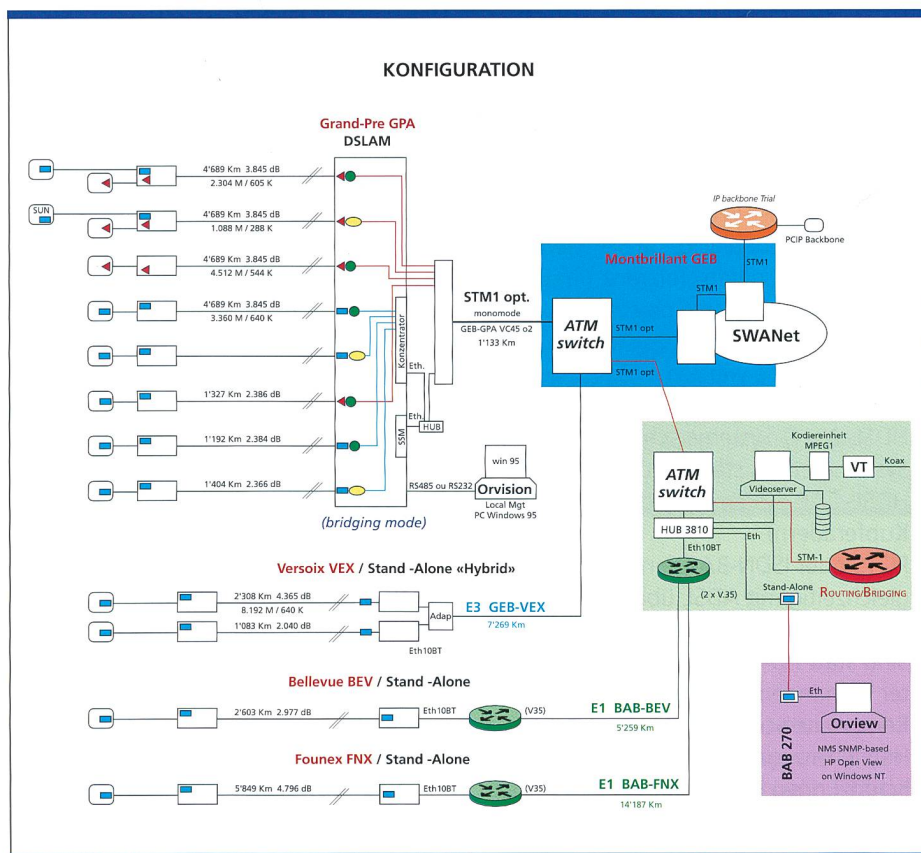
KONFIGURATION

Grand-Pre GPA
DSLAM

4'689 Km 3.845 dB
2.304 M / 605 K

SUN

4'689 Km 3.845 dB
1.088 M / 288 K

4'689 Km 3.845 dB
4.512 M / 544 K

4'689 Km 3.845 dB
3.360 M / 640 K

1'327 Km 2.386 dB

1'192 Km 2.384 dB

1'404 Km 2.366 dB

Konzentrator

Eth.

Eth.

SSM

HUB

RS485 ou RS232

win 95

Orvision
Local Mgt
PC Windows 95

(bridging mode)

STM1 opt.
monomode
GEB-GPA VC45 o2
1'133 Km

IP backbone Trial

PCIP Backbone

Montbrillant GEB

STM1

STM1

ATM switch

STM1 opt

STM1 opt

SWANet

Kodiereinheit
MPEG1

VT

Koax

ATM switch

Videoserver

HUB 3810

Eth10BT

Eth

STM-1

ROUTING/BRIDGING

(2 x V.35)

Stand-Alone

Versoix VEX / Stand -Alone «Hybrid»

2'308 Km 4.365 dB
8.192 M / 640 K

1'083 Km 2.040 dB

Adap

Eth10BT

E3 GEB-VEX
7'269 Km

Bellevue BEV / Stand -Alone

2'603 Km 2.977 dB

Eth10BT

(V35)

E1 BAB-BEV
5'259 Km

Founex FNX / Stand -Alone

5'849 Km 4.796 dB

Eth10BT

(V35)

E1 BAB-FNX
14'187 Km

Eth

Orview

BAB 270

NMS SNMP-based
HP Open View
on Windows NT